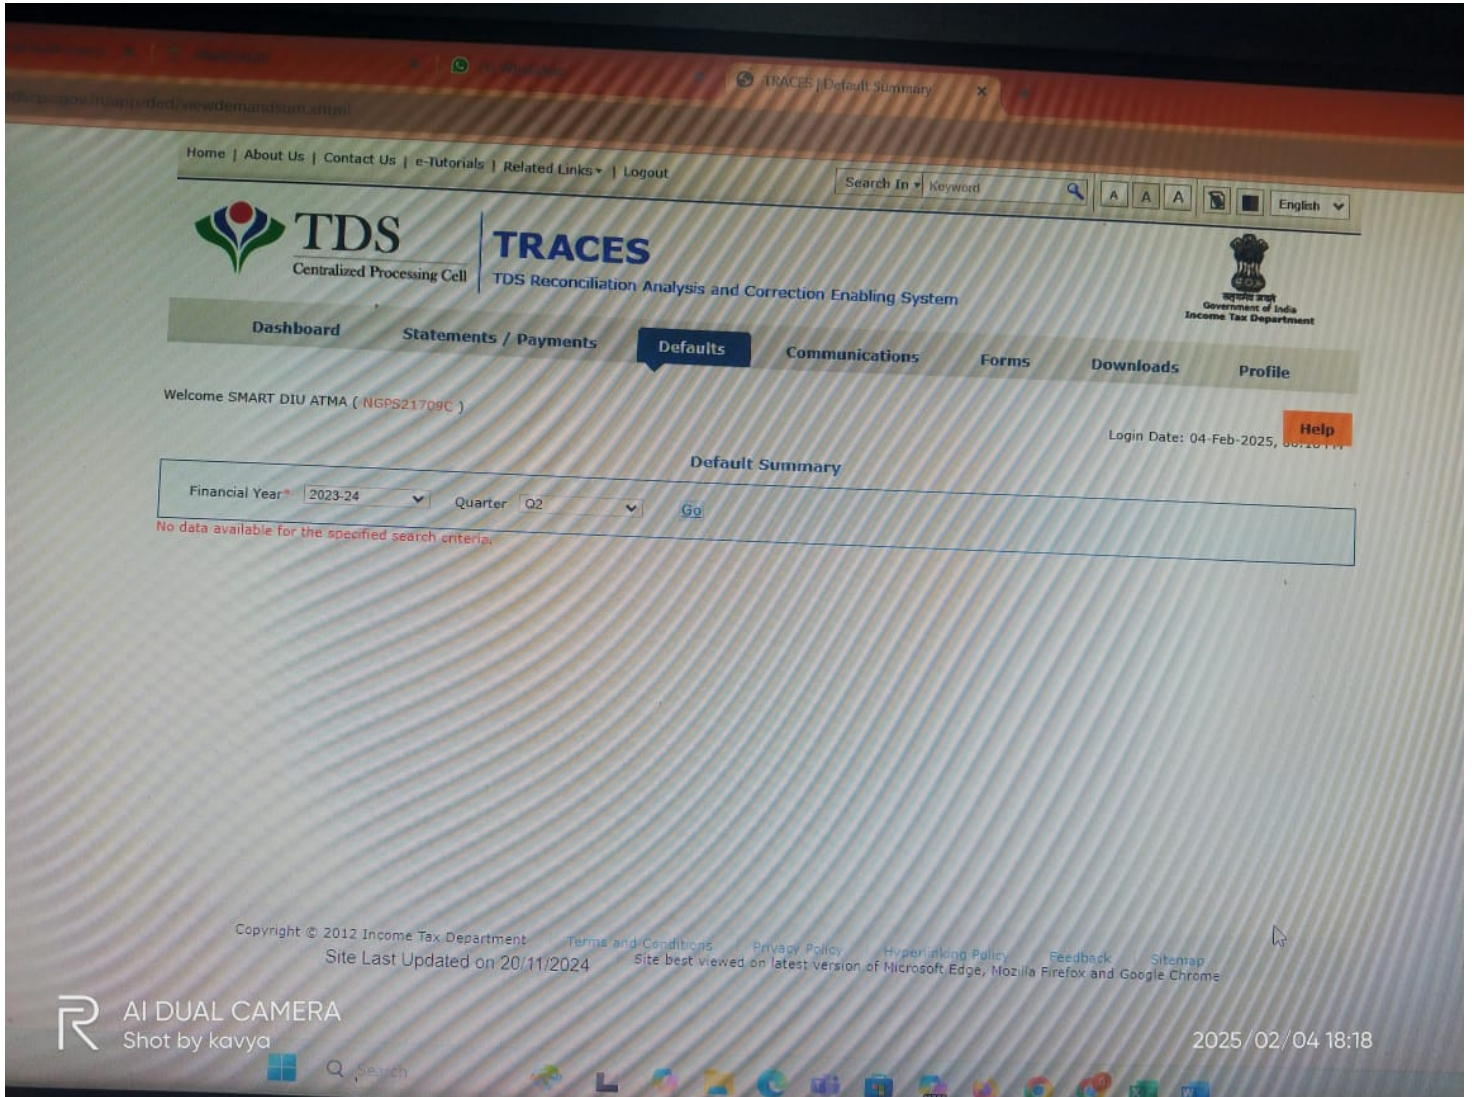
TRACES | Default Summary

Home | About Us | Contact Us | e-Tutorials | Related Links | Logout

Search In Keyword

A A A

English

TDS
Centralized Processing Cell

TRACES
TDS Reconciliation Analysis and Correction Enabling System

सत्यमेव जयते
Government of India
Income Tax Department

Dashboard
Statements / Payments
Defaults
Communications
Forms
Downloads
Profile

Welcome SMART DIU ATMA ( NGPS21709C )

Help

Login Date: 04-Feb-2025, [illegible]

Default Summary

Financial Year* 2023-24
Quarter Q2
Go

No data available for the specified search criteria

Copyright © 2012 Income Tax Department
Terms and Conditions | Privacy Policy | Hyperlinking Policy | Feedback | Sitemap

Site Last Updated on 20/11/2024
Site best viewed on latest version of Microsoft Edge, Mozilla Firefox and Google Chrome

AI DUAL CAMERA
Shot by kavya

2025/02/04 18:18

Search